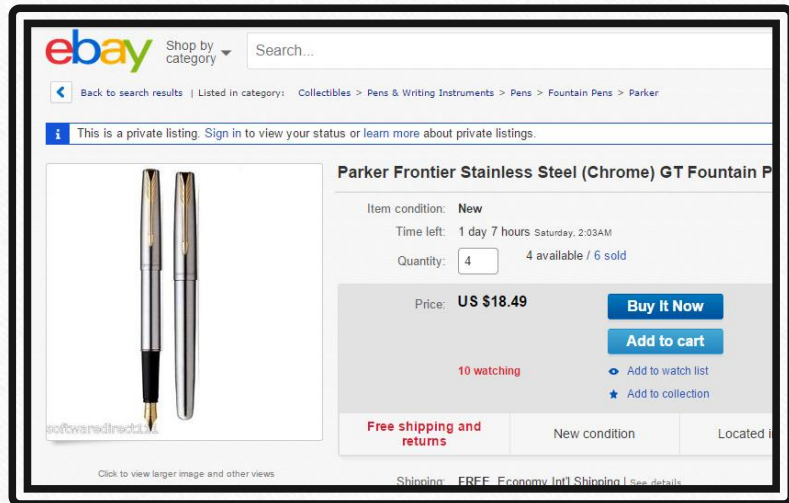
ebay Shop by category

Search...

Back to search results | Listed in category: Collectibles > Pens & Writing Instruments > Pens > Fountain Pens > Parker

This is a private listing. Sign in to view your status or learn more about private listings.

Parker Frontier Stainless Steel (Chrome) GT Fountain P

Item condition: New

Time left: 1 day 7 hours Saturday, 2:03AM

Quantity: 4 4 available / 6 sold

Price: US $18.49

Buy It Now

Add to cart

10 watching

Add to watch list

Add to collection

softwaredirect.uk

Free shipping and returns

New condition

Located i

Click to view larger image and other views

Shipping: FREE Economy Int'l Shipping | See details